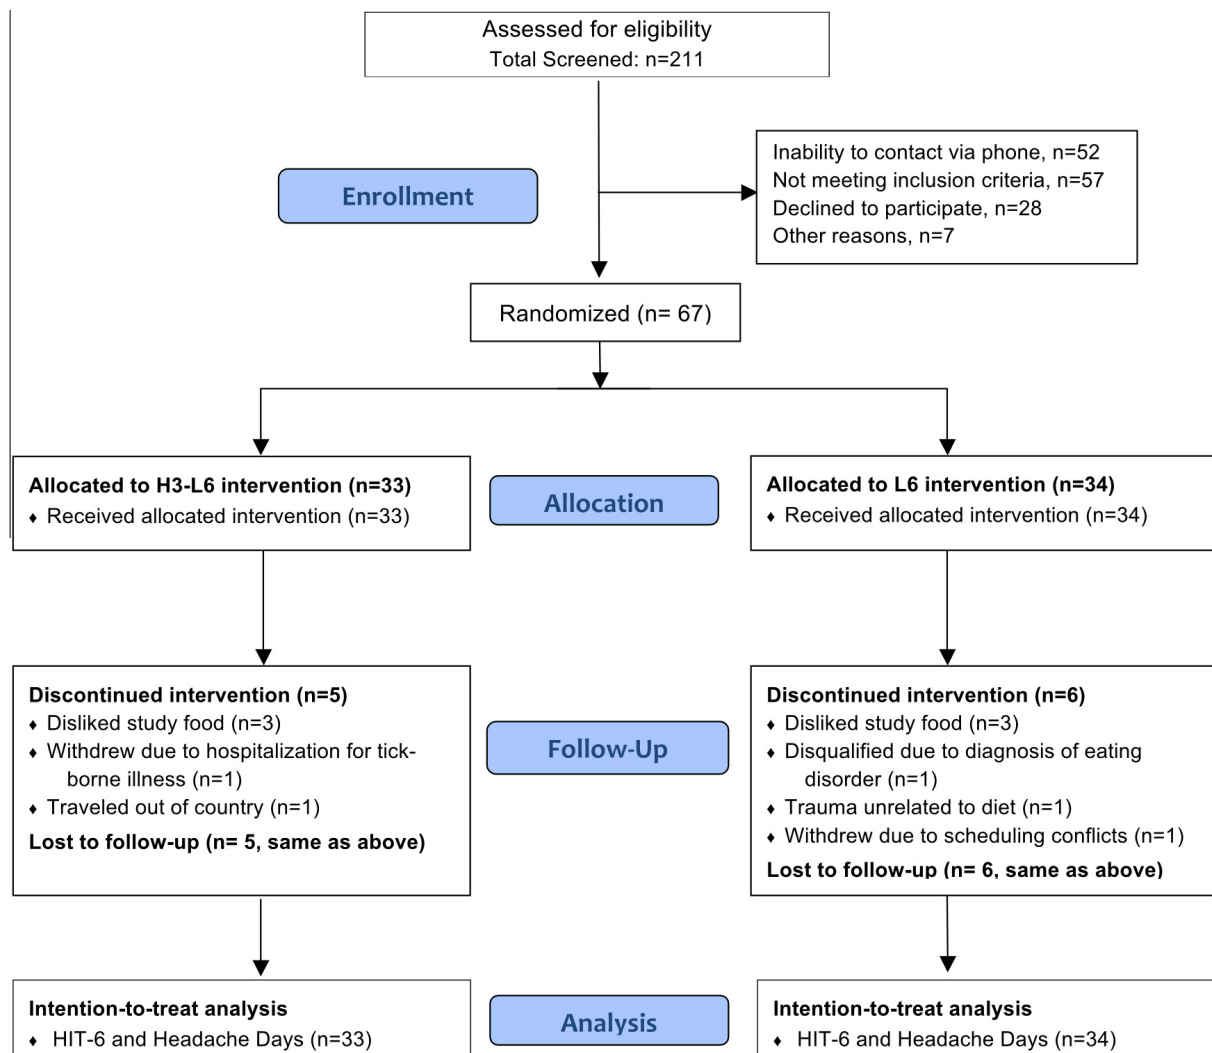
Assessed for eligibility
Total Screened: n=211

Enrollment

Inability to contact via phone, n=52
Not meeting inclusion criteria, n=57
Declined to participate, n=28
Other reasons, n=7

Randomized (n= 67)

Allocated to H3-L6 intervention (n=33)
♦ Received allocated intervention (n=33)

Allocation

Allocated to L6 intervention (n=34)
♦ Received allocated intervention (n=34)

Discontinued intervention (n=5)
♦ Disliked study food (n=3)
♦ Withdrew due to hospitalization for tick-borne illness (n=1)
♦ Traveled out of country (n=1)
Lost to follow-up (n= 5, same as above)

Follow-Up

Discontinued intervention (n=6)
♦ Disliked study food (n=3)
♦ Disqualified due to diagnosis of eating disorder (n=1)
♦ Trauma unrelated to diet (n=1)
♦ Withdrew due to scheduling conflicts (n=1)
Lost to follow-up (n= 6, same as above)

Intention-to-treat analysis
♦ HIT-6 and Headache Days (n=33)

Analysis

Intention-to-treat analysis
♦ HIT-6 and Headache Days (n=34)